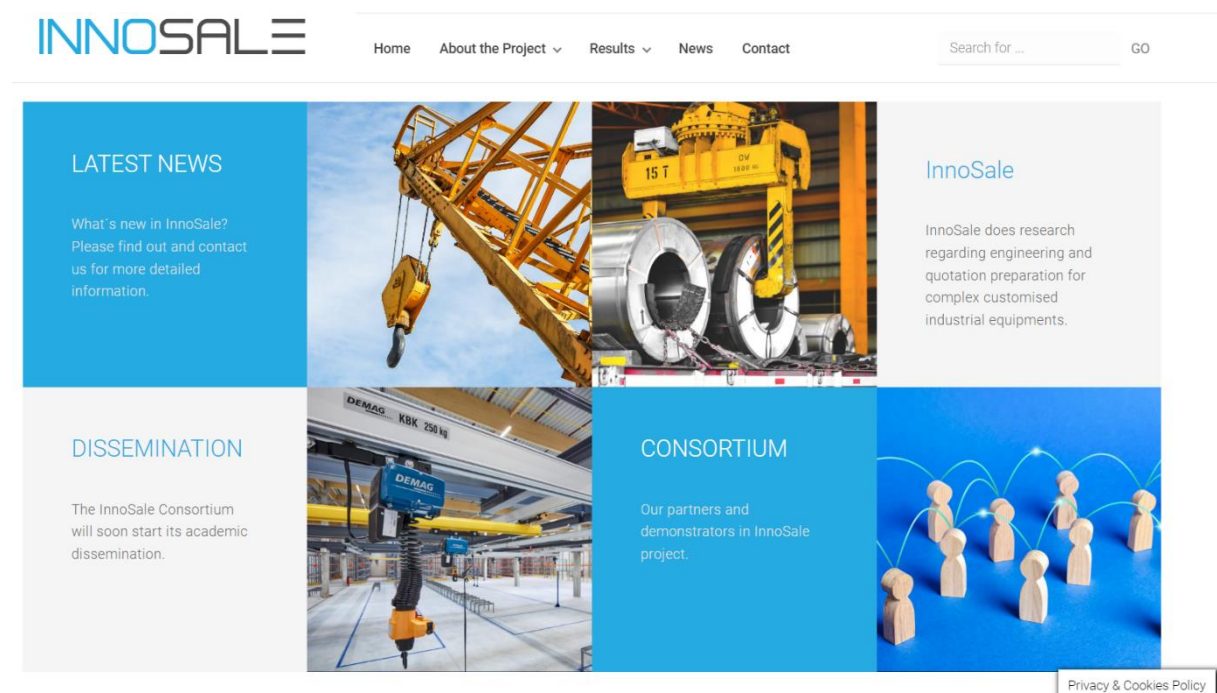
INNOSALE

Home About the Project Results News Contact

Search for ... GO

LATEST NEWS

What´s new in InnoSale? Please find out and contact us for more detailed information.

15 T

DV 1600 kg

InnoSale

InnoSale does research regarding engineering and quotation preparation for complex customised industrial equipments.

DISSEMINATION

The InnoSale Consortium will soon start its academic dissemination.

DEMAG KBK 250 kg

DEMAG

CONSORTIUM

Our partners and demonstrators in InnoSale project.

Privacy & Cookies Policy